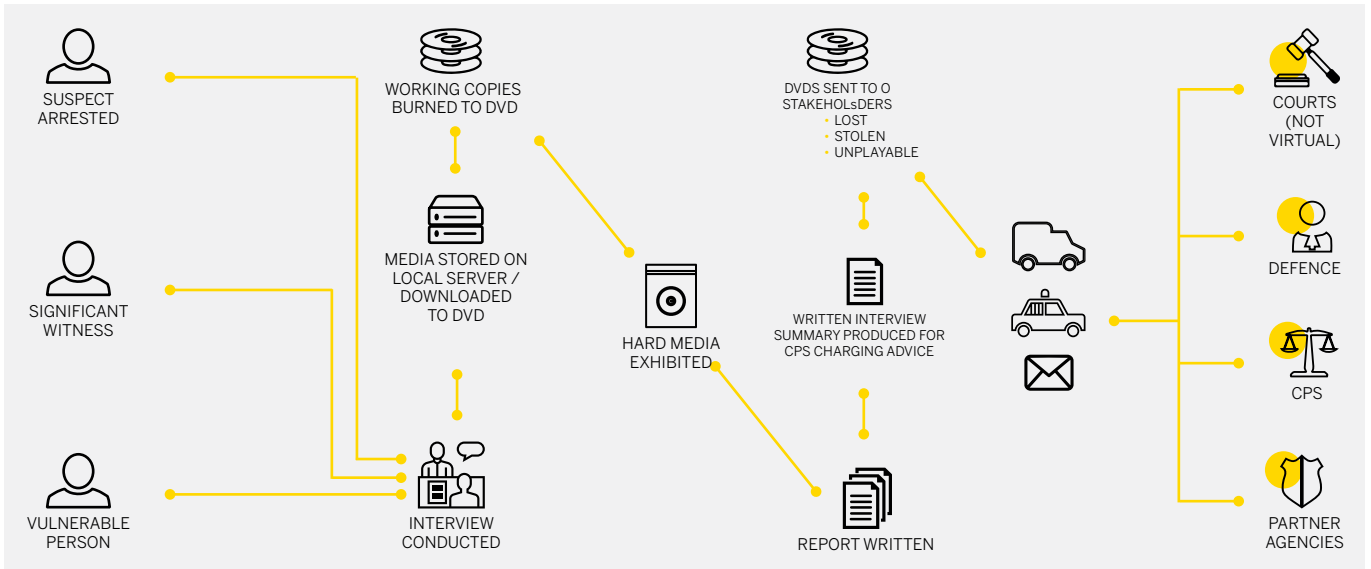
SUSPECT ARRESTED

SIGNIFICANT WITNESS

VULNERABLE PERSON

WORKING COPIES BURNED TO DVD

MEDIA STORED ON LOCAL SERVER / DOWNLOADED TO DVD

INTERVIEW CONDUCTED

HARD MEDIA EXHIBITED

DVDS SENT TO O STAKEHOLsDERS
• LOST
• STOLEN
• UNPLAYABLE

WRITTEN INTERVIEW SUMMARY PRODUCED FOR CPS CHARGING ADVICE

REPORT WRITTEN

COURTS (NOT VIRTUAL)

DEFENCE

CPS

PARTNER AGENCIES